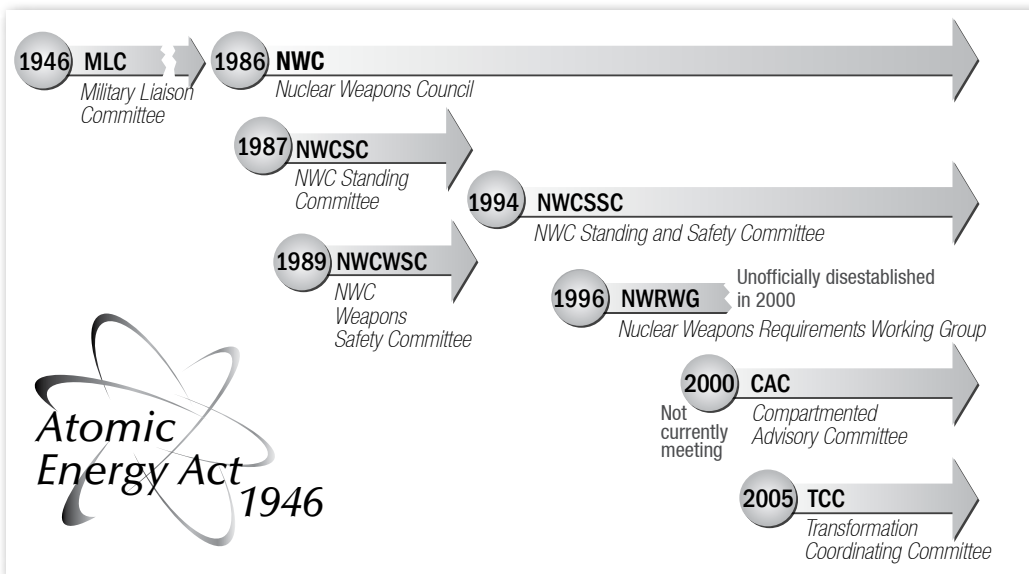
1946 MLC
Military Liaison Committee

1986 NWC
Nuclear Weapons Council

1987 NWCSC
NWC Standing Committee

1994 NWCSSC
NWC Standing and Safety Committee

1989 NWCWSC
NWC Weapons Safety Committee

1996 NWRWG
Unofficially disestablished in 2000
Nuclear Weapons Requirements Working Group

2000 CAC
Not currently meeting
Compartmented Advisory Committee

2005 TCC
Transformation Coordinating Committee

Atomic Energy Act 1946